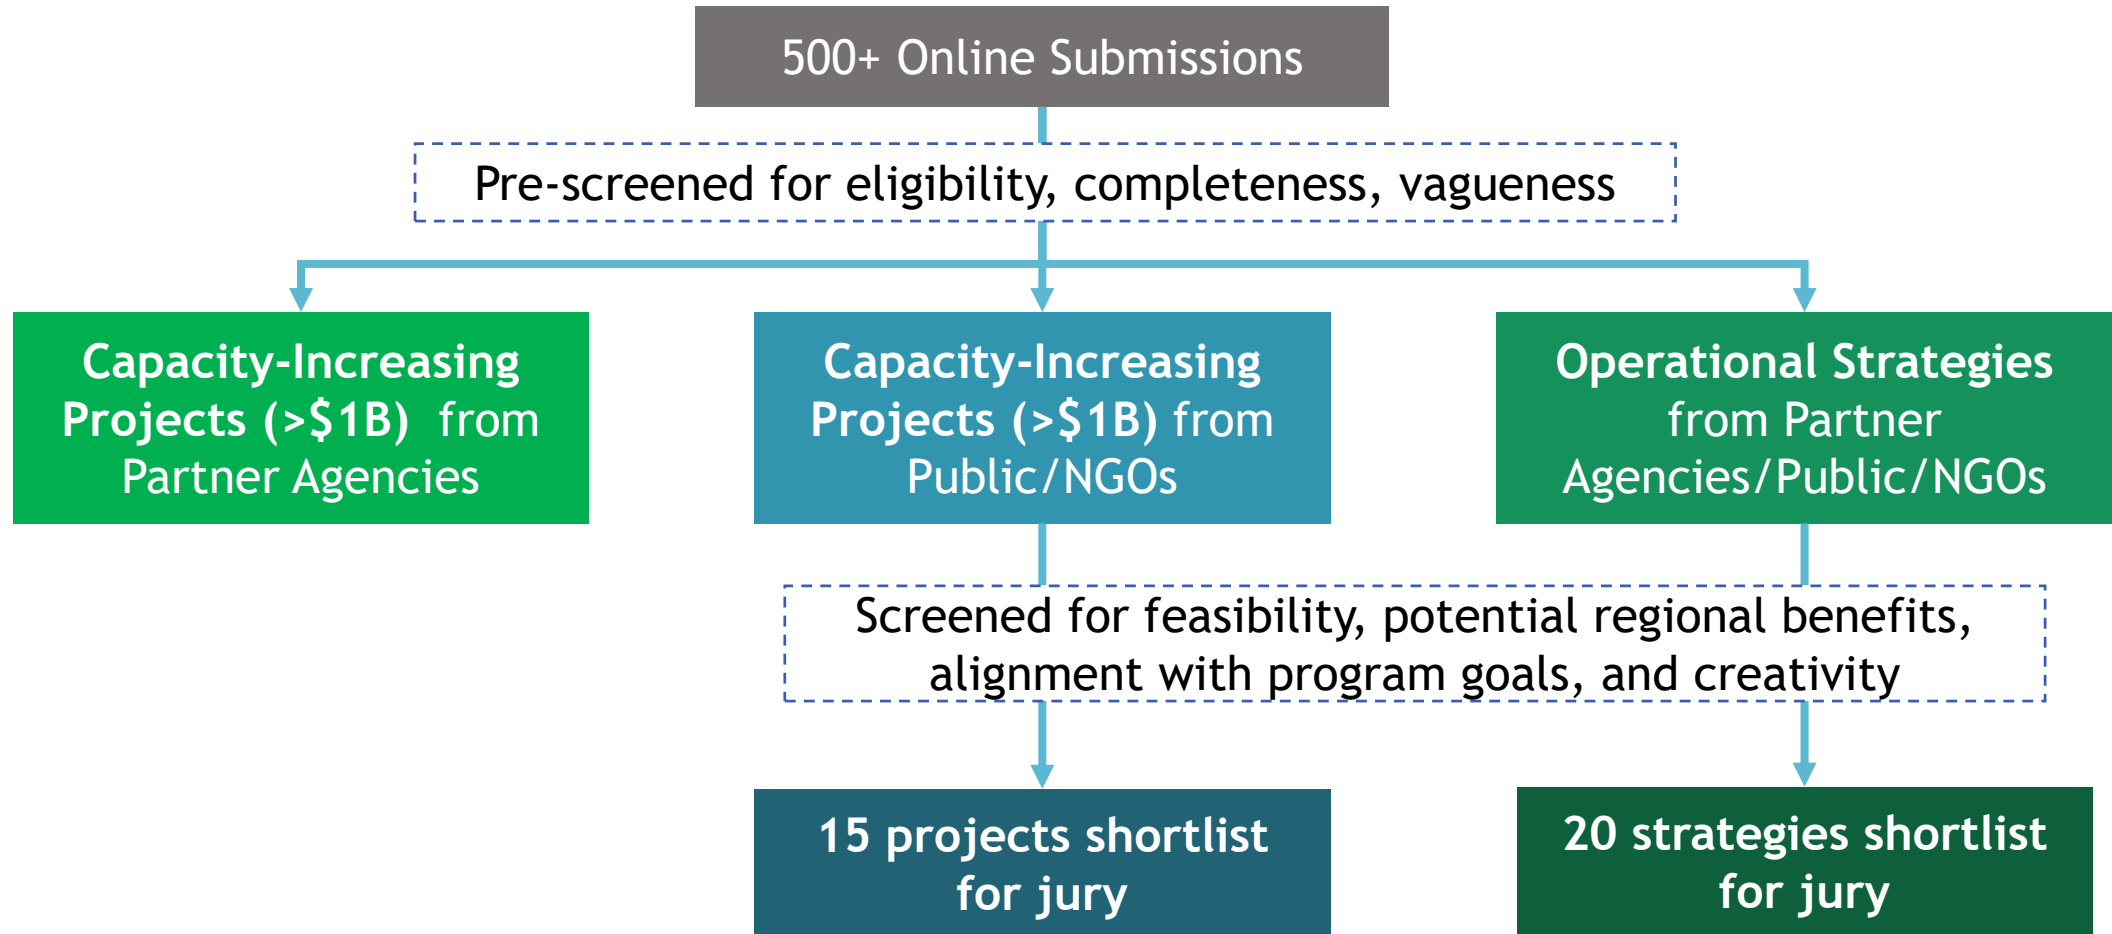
500+ Online Submissions

Pre-screened for eligibility, completeness, vagueness

Capacity-Increasing Projects (>\$1B) from Partner Agencies

Capacity-Increasing Projects (>\$1B) from Public/NGOs

Operational Strategies from Partner Agencies/Public/NGOs

Screened for feasibility, potential regional benefits, alignment with program goals, and creativity

15 projects shortlist for jury

20 strategies shortlist for jury